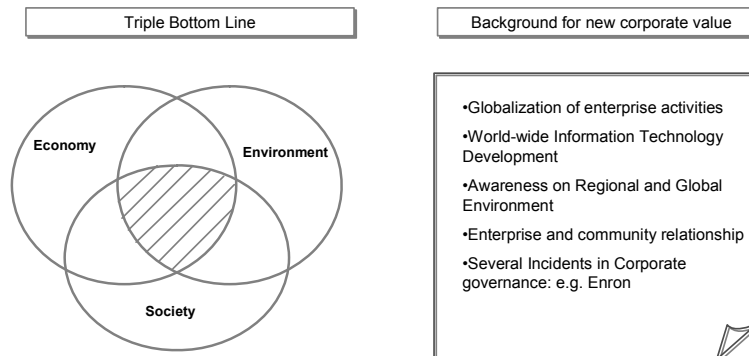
Triple Bottom Line

Economy

Environment

Society

Background for new corporate value

•Globalization of enterprise activities

•World-wide Information Technology Development

•Awareness on Regional and Global Environment

•Enterprise and community relationship

•Several Incidents in Corporate governance: e.g. Enron